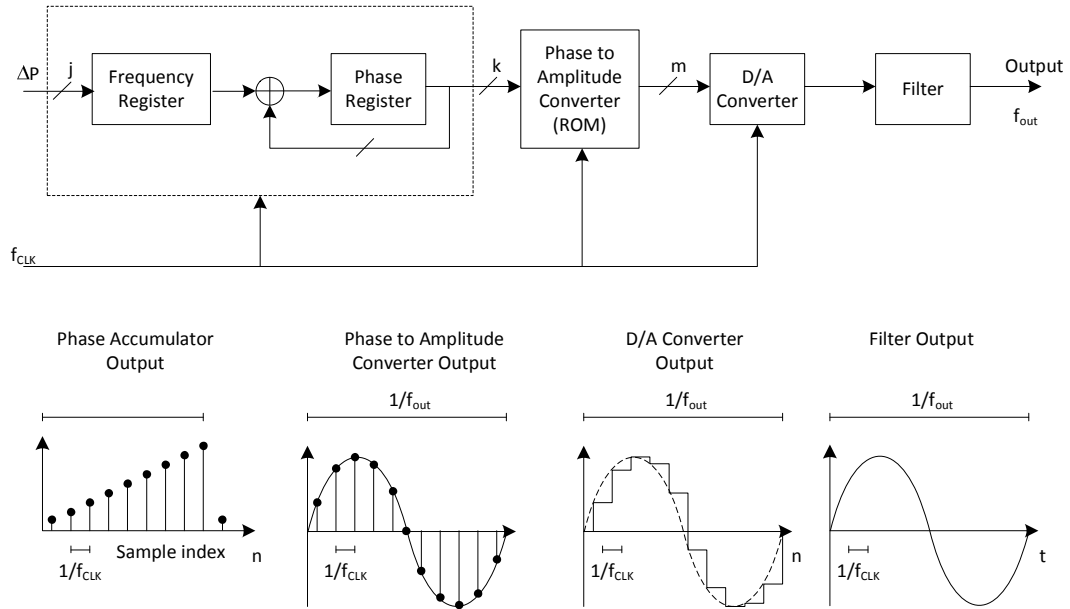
$\Delta P$

j

Frequency Register

Phase Register

k

Phase to Amplitude Converter (ROM)

m

D/A Converter

Filter

Output

$f_{out}$

$f_{CLK}$

Phase Accumulator Output

Sample index

n

$1/f_{CLK}$

Phase to Amplitude Converter Output

$1/f_{out}$

$1/f_{CLK}$

D/A Converter Output

$1/f_{out}$

n

$1/f_{CLK}$

Filter Output

$1/f_{out}$

t

$1/f_{CLK}$